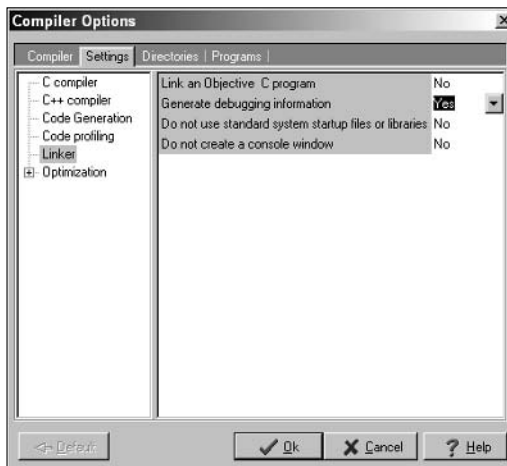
Compiler Options

Compiler | Settings | Directories | Programs

C compiler
C++ compiler
Code Generation
Code profiling
Linker
Optimization

| | |
|---|---|
| Link an Objective C program | No |
| Generate debugging information | Yes |
| Do not use standard system startup files or libraries | No |
| Do not create a console window | No |

Default

Ok

Cancel

? Help